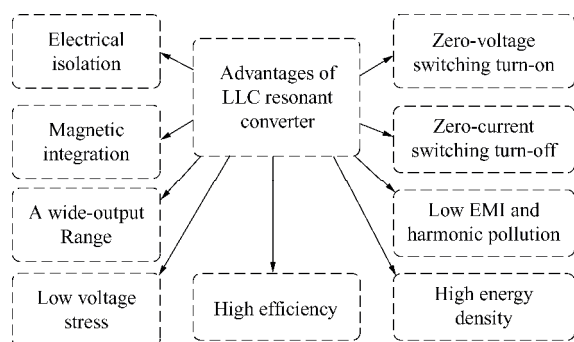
Advantages of LLC resonant converter

Electrical isolation

Magnetic integration

A wide-output Range

Low voltage stress

High efficiency

High energy density

Low EMI and harmonic pollution

Zero-current switching turn-off

Zero-voltage switching turn-on